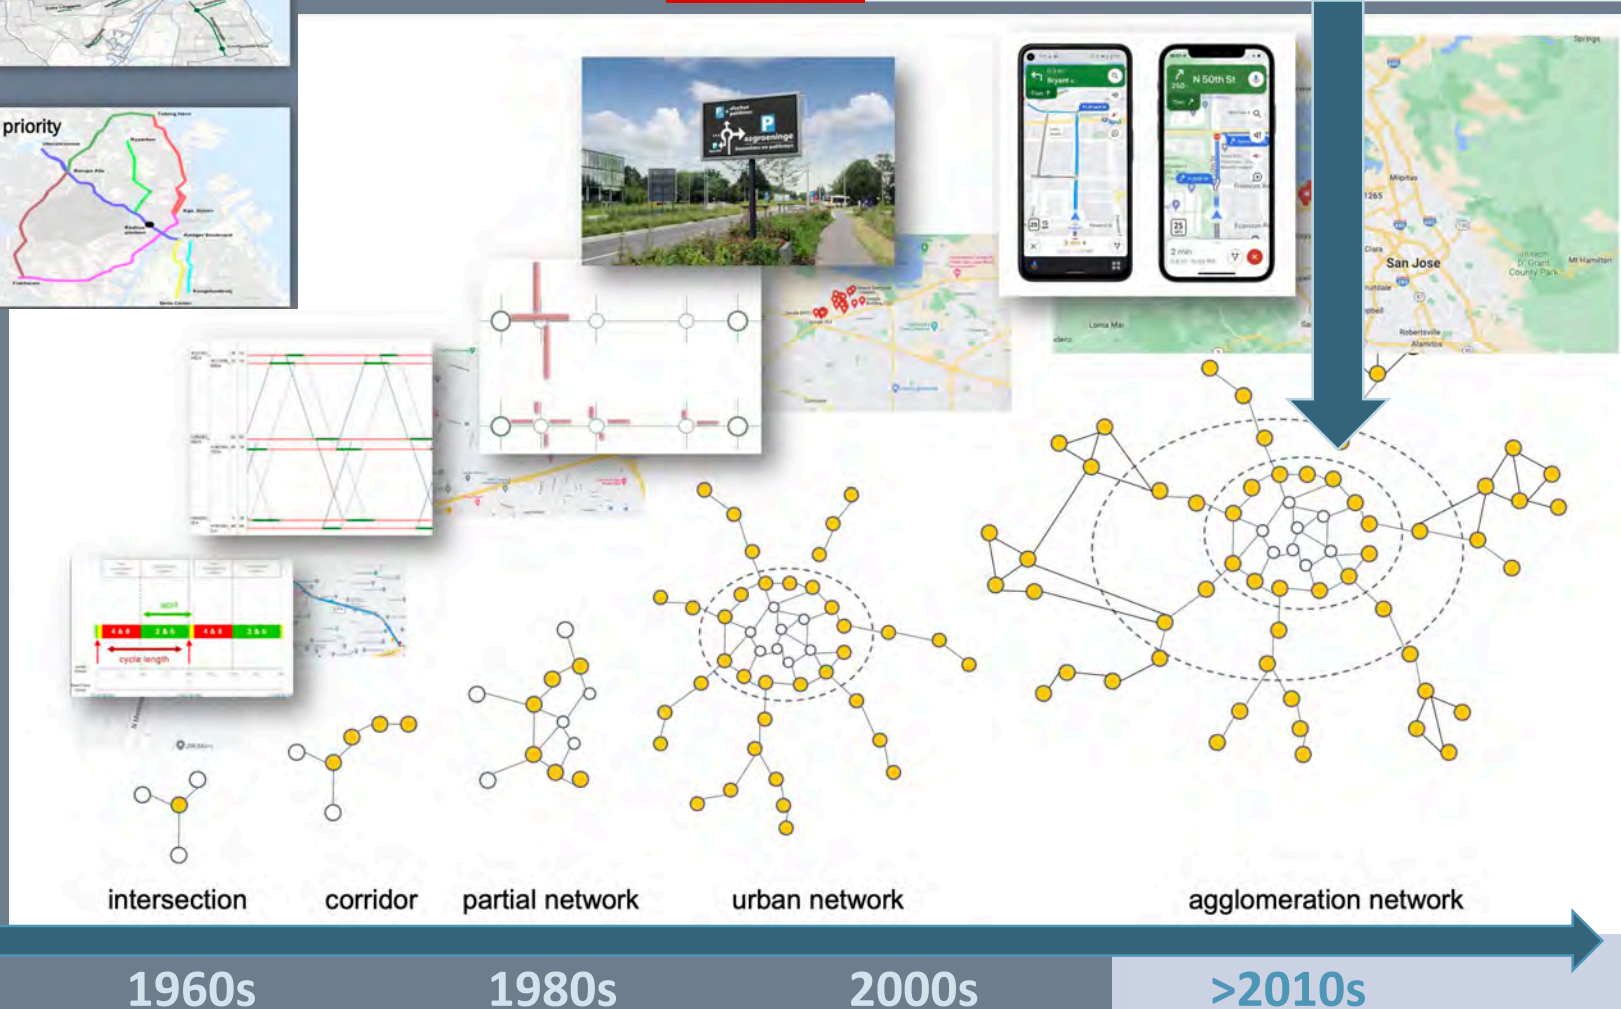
priority

N 50th St

azgroeninge

San Jose

Milpitas

Alamitos

Robertsville

split

4 & 8

2 & 6

4 & 8

2 & 6

cycle length

intersection

corridor

partial network

urban network

agglomeration network

1960s

1980s

2000s

>2010s